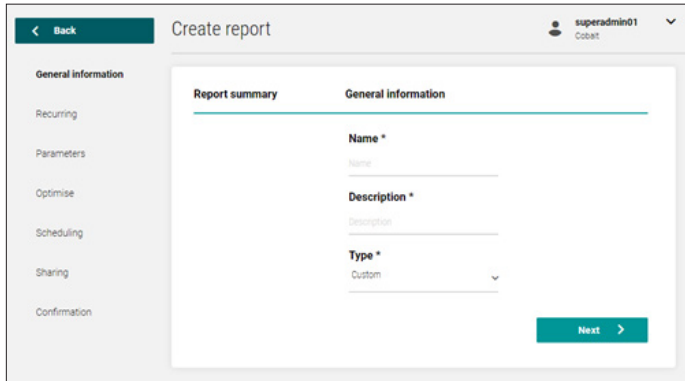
Back

Create report

superadmin01
Cobalt

General information

Recurring

Parameters

Optimise

Scheduling

Sharing

Confirmation

Report summary

General information

Name *

Name

Description *

Description

Type *

Custom

Next